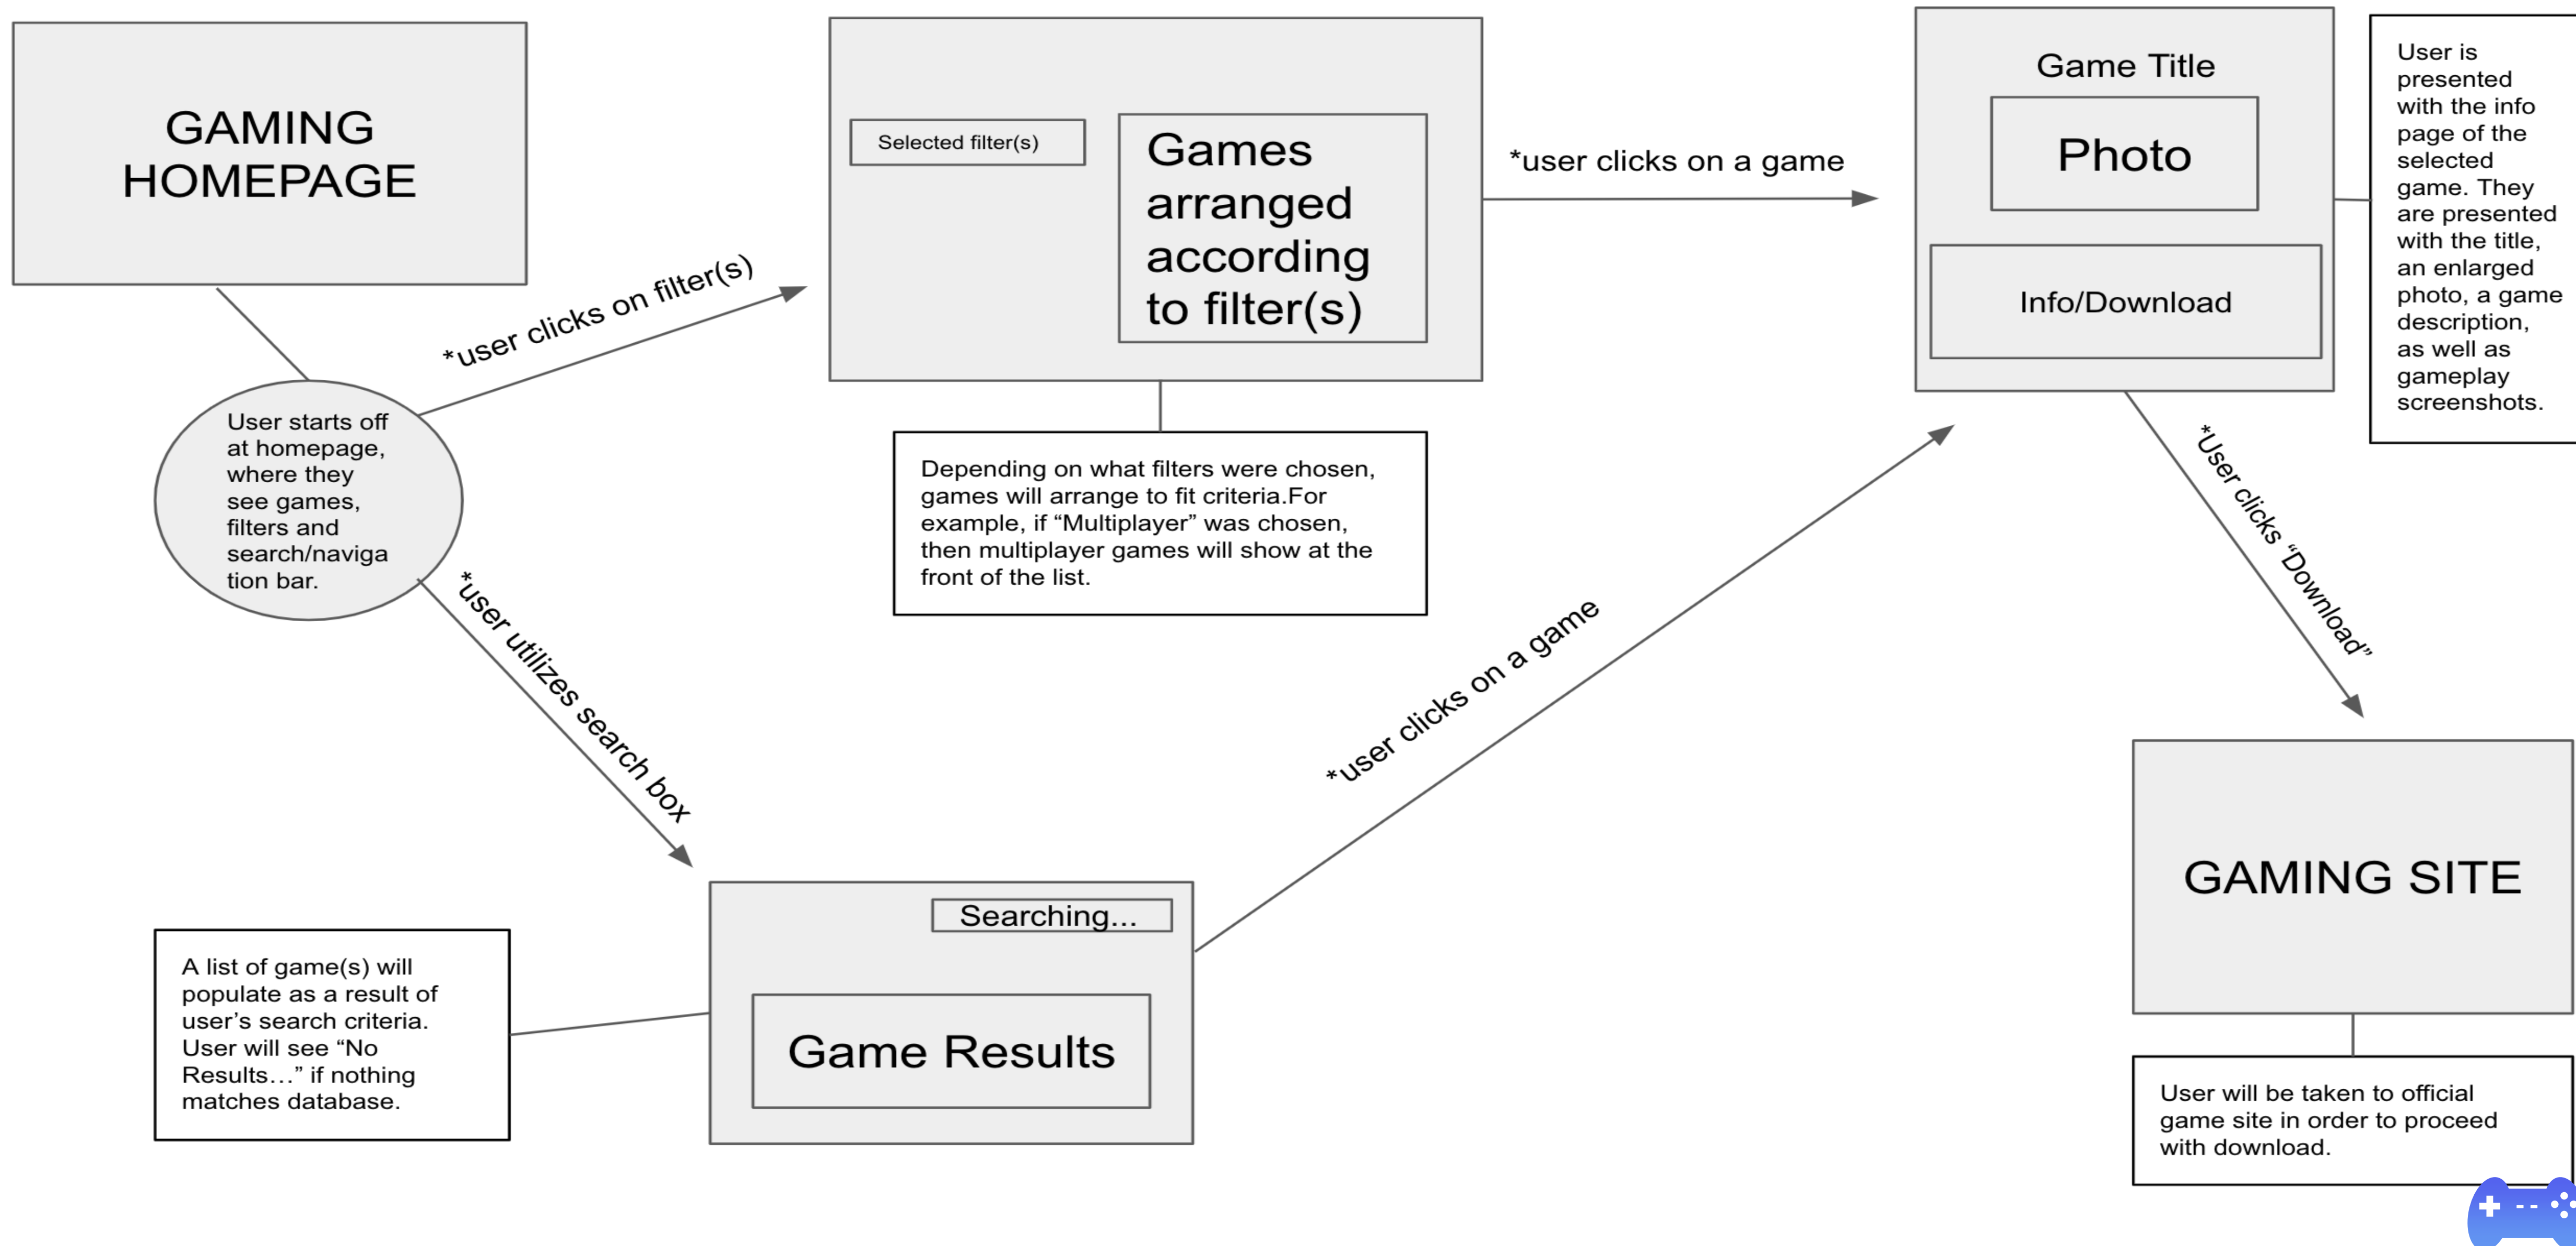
GAMING HOMEPAGE

User starts off at homepage, where they see games, filters and search/naviga tion bar.

*user clicks on filter(s)

Selected filter(s)

Games arranged according to filter(s)

Depending on what filters were chosen, games will arrange to fit criteria.For example, if “Multiplayer” was chosen, then multiplayer games will show at the front of the list.

*user clicks on a game

Game Title

Photo

Info/Download

User is presented with the info page of the selected game. They are presented with the title, an enlarged photo, a game description, as well as gameplay screenshots.

*User clicks “Download”

GAMING SITE

User will be taken to official game site in order to proceed with download.

*user utilizes search box

Searching...

Game Results

A list of game(s) will populate as a result of user’s search criteria. User will see “No Results…” if nothing matches database.

*user clicks on a game